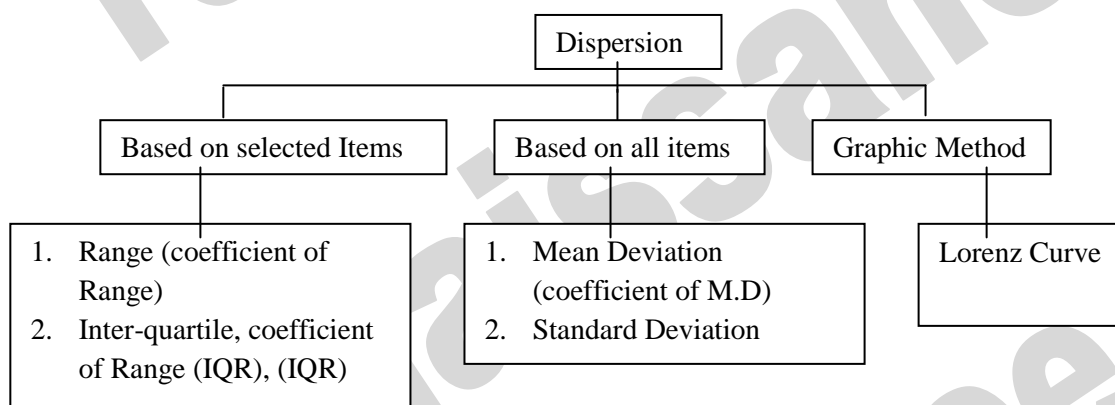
Dispersion

Based on selected Items

Based on all items

Graphic Method

1. Range (coefficient of Range)
2. Inter-quartile, coefficient of Range (IQR), (IQR)

1. Mean Deviation (coefficient of M.D)
2. Standard Deviation

Lorenz Curve